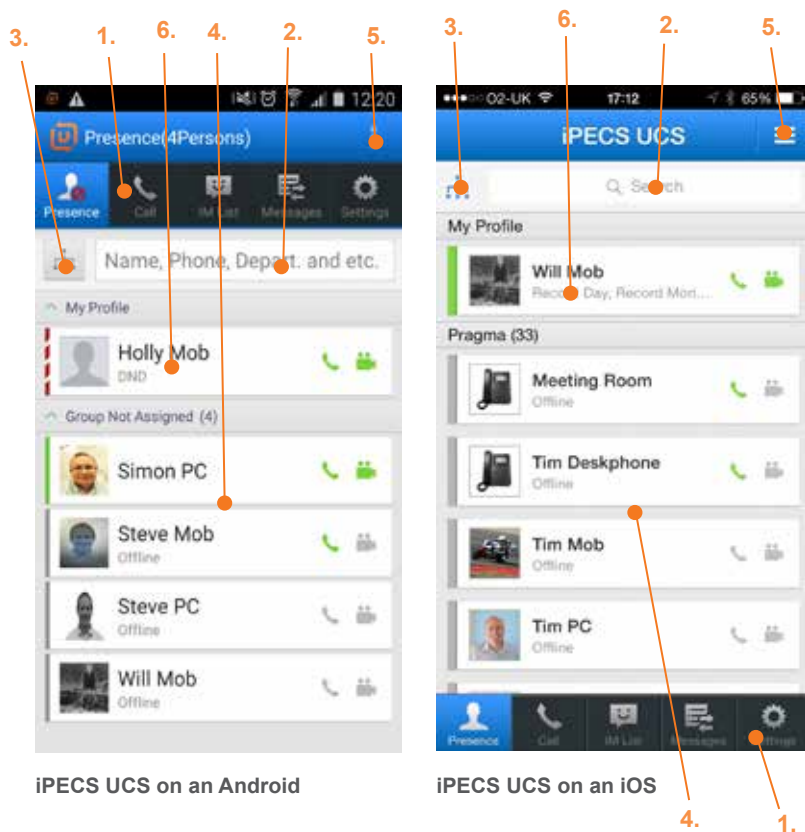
3. 1. 6. 4. 2. 5.

12:20

Presence(4Persons)

Presence Call IM List Messages Settings

Name, Phone, Depart. and etc.

My Profile

Holly Mob
DND

Group Not Assigned (4)

Simon PC

Steve Mob
Offline

Steve PC
Offline

Will Mob
Offline

iPECS UCS on an Android

3. 6. 2. 5.

O2-UK 17:12 65%

iPECS UCS

Search

My Profile

Will Mob
Record Day, Record Mon...

Pragma (33)

Meeting Room
Offline

Tim Deskphone
Offline

Tim Mob
Offline

Tim PC
Offline

Presence Call IM List Messages Settings

iPECS UCS on an iOS

4. 1.